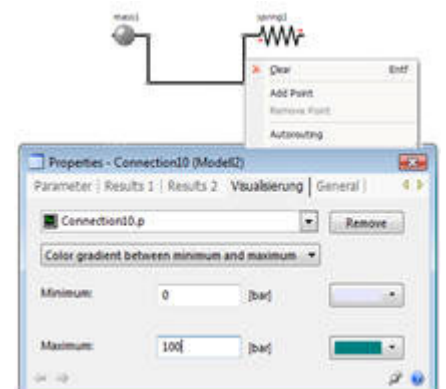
mass1

spring1

Clear Entf

Add Point

Remove Point

Autorouting

Properties - Connection10 (Modell2)

Parameter | Results 1 | Results 2 Visualisierung | General |

Connection10.p

Remove

Color gradient between minimum and maximum

Minimum: 0 [bar]

Maximum: 100 [bar]